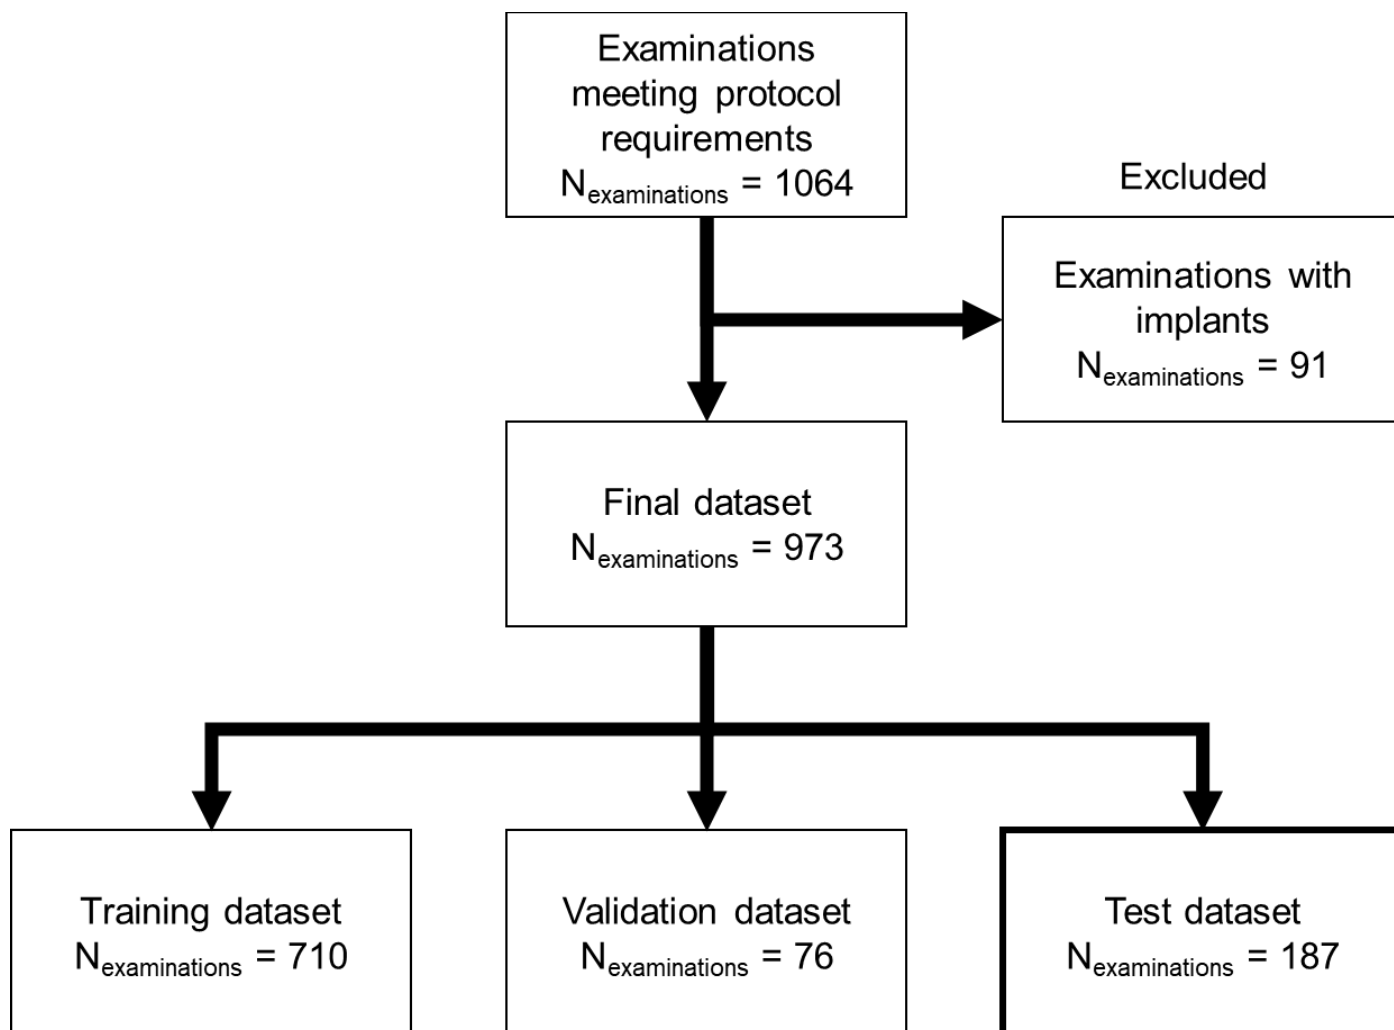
Examinations meeting protocol requirements
$N_{examinations}$ = 1064

Excluded

Examinations with implants
$N_{examinations}$ = 91

Final dataset
$N_{examinations}$ = 973

Training dataset
$N_{examinations}$ = 710

Validation dataset
$N_{examinations}$ = 76

Test dataset
$N_{examinations}$ = 187